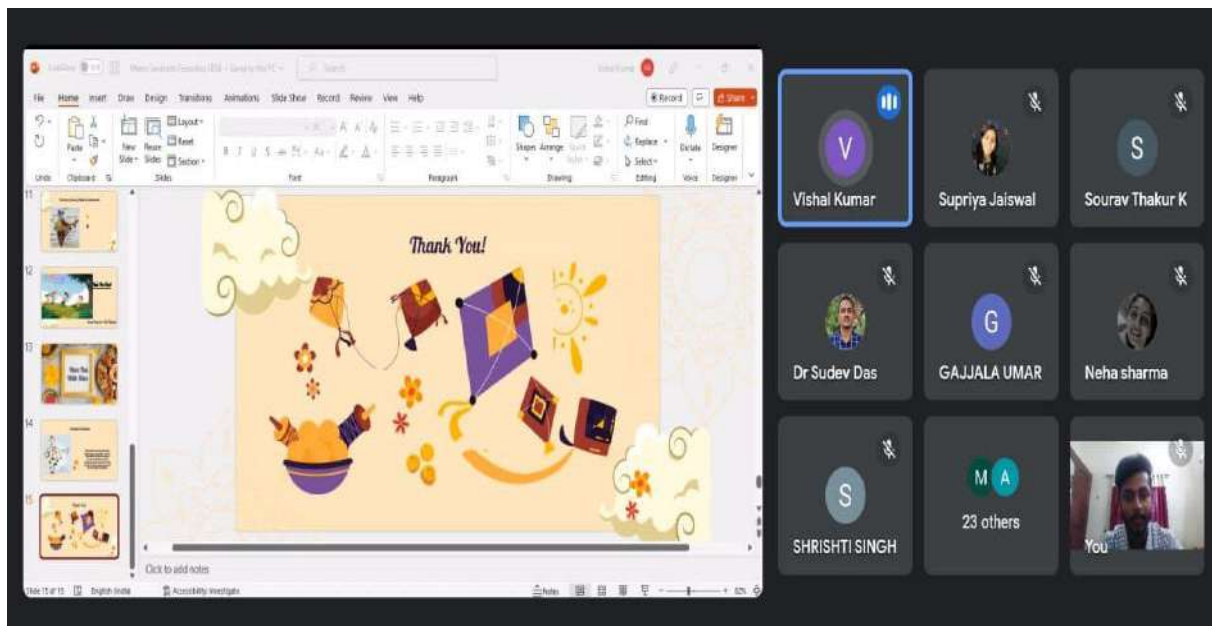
File Home Insert Draw Design Transitions Animations Slide Show Record Review View Help

Record Share

Paste Clipboard New Slide Reuse Slides Layout Reset Section Slides Font Paragraph Shapes Arrange Drawing Find Replace Select Editing Dictate Voice Designer Designer

11
12
13
14
15

Thank You!

Click to add notes

Slide 15 of 15 English (India) Accessibility: Investigate Notes

V
Vishal Kumar
Supriya Jaiswal
S
Sourav Thakur K
Dr Sudev Das
G
GAJJALA UMAR
Neha sharma
S
SHRISHTI SINGH
M A
23 others
You